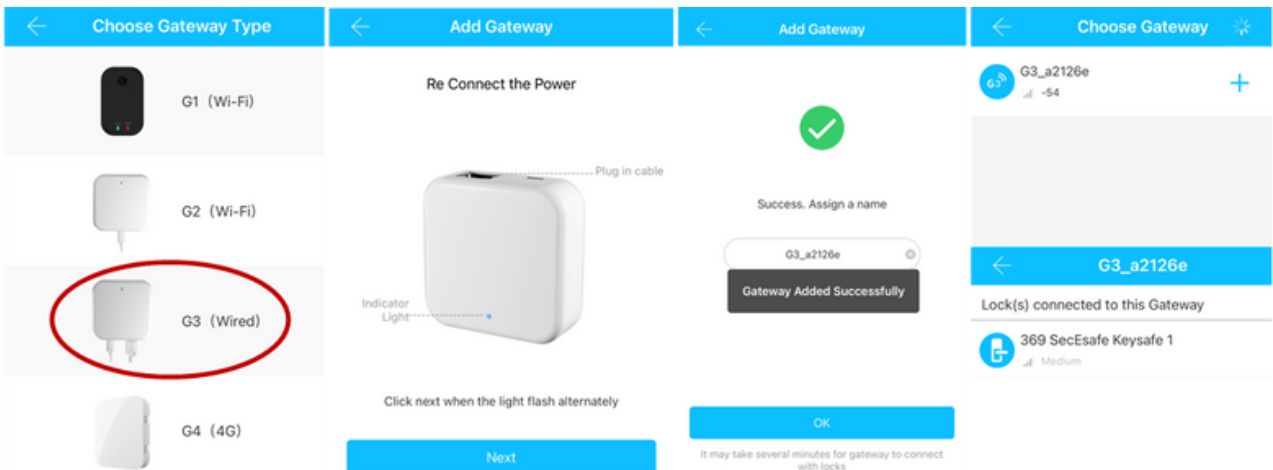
Choose Gateway Type

G1（Wi-Fi）

G2（Wi-Fi）

G3（Wired）

G4（4G）

Add Gateway

Re Connect the Power

Plug in cable

Indicator Light

Click next when the light flash alternately

Next

Add Gateway

Success. Assign a name

G3_a2126e

Gateway Added Successfully

OK

It may take several minutes for gateway to connect with locks

Choose Gateway

G3_a2126e
-54

G3_a2126e

Lock(s) connected to this Gateway

369 SecEsafe Keysafe 1
Medium